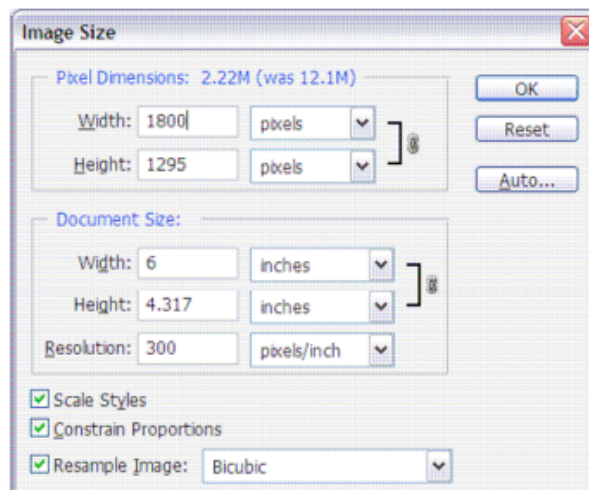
Image Size

Pixel Dimensions: 2.22M (was 12.1M)

Width: 1800 pixels

Height: 1295 pixels

OK

Reset

Auto...

Document Size:

Width: 6 inches

Height: 4.317 inches

Resolution: 300 pixels/inch

Scale Styles

Constrain Proportions

Resample Image: Bicubic